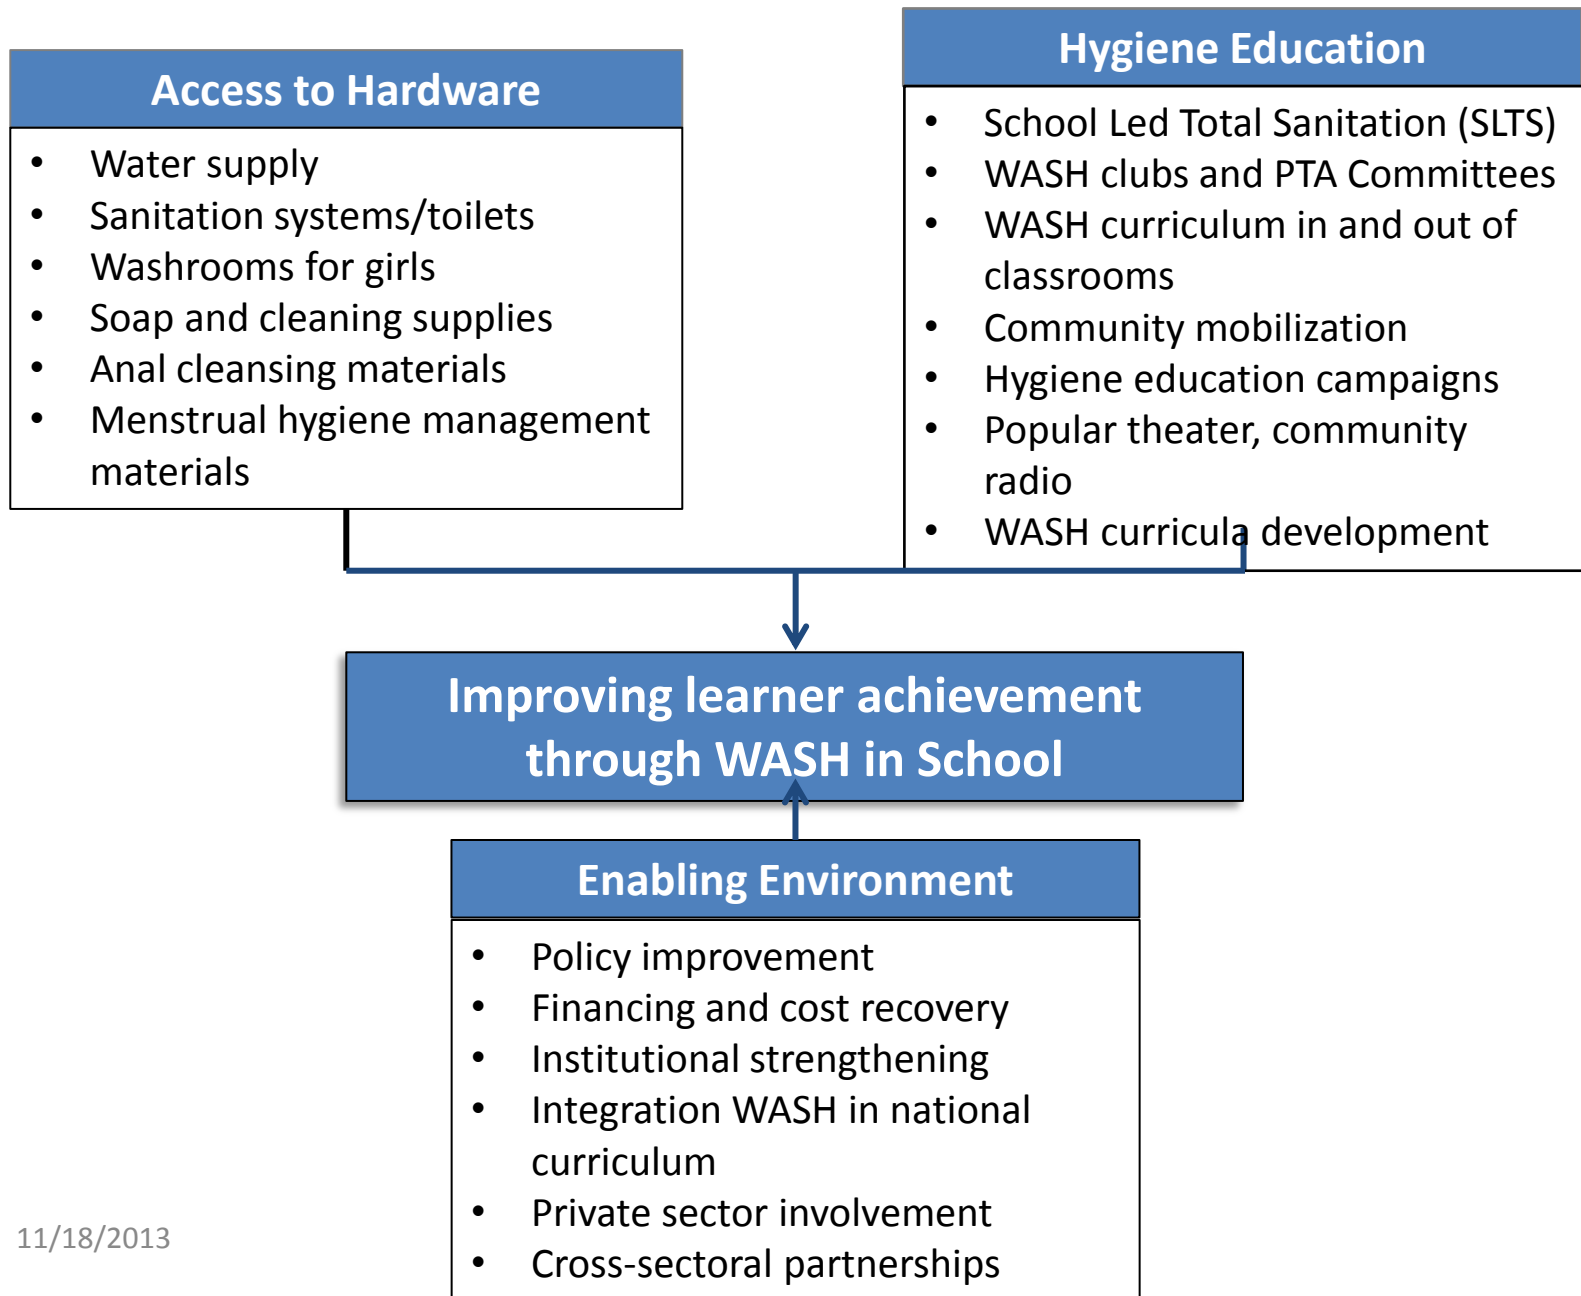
Access to Hardware

- Water supply
- Sanitation systems/toilets
- Washrooms for girls
- Soap and cleaning supplies
- Anal cleansing materials
- Menstrual hygiene management materials

Hygiene Education

- School Led Total Sanitation (SLTS)
- WASH clubs and PTA Committees
- WASH curriculum in and out of classrooms
- Community mobilization
- Hygiene education campaigns
- Popular theater, community radio
- WASH curricula development

Improving learner achievement through WASH in School

Enabling Environment

- Policy improvement
- Financing and cost recovery
- Institutional strengthening
- Integration WASH in national curriculum
- Private sector involvement
- Cross-sectoral partnerships

11/18/2013